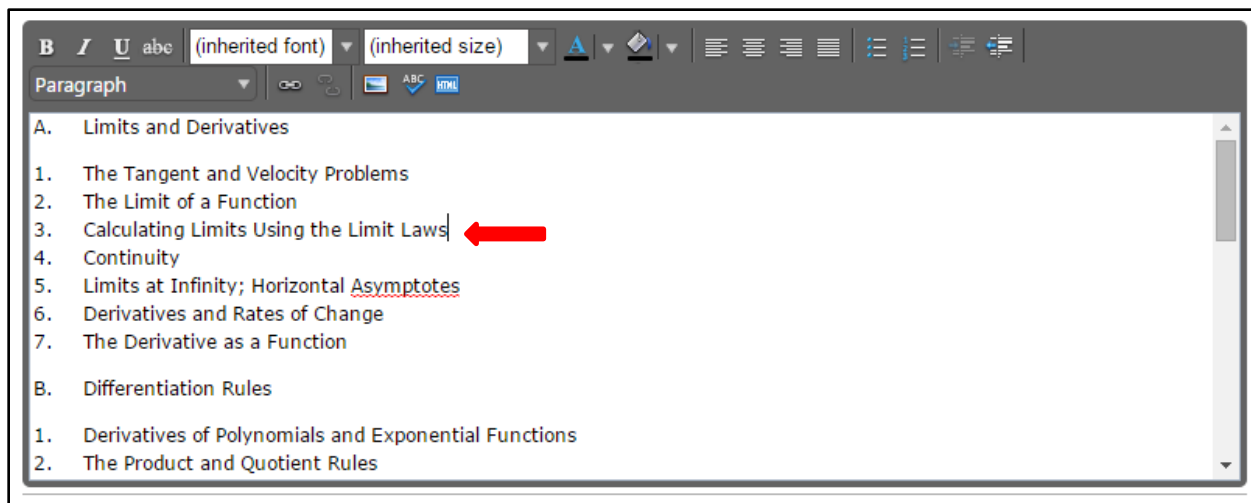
B I U abc (inherited font) (inherited size) A
Paragraph

A. Limits and Derivatives

1. The Tangent and Velocity Problems
2. The Limit of a Function
3. Calculating Limits Using the Limit Laws
4. Continuity
5. Limits at Infinity; Horizontal Asymptotes
6. Derivatives and Rates of Change
7. The Derivative as a Function

B. Differentiation Rules

1. Derivatives of Polynomials and Exponential Functions
2. The Product and Quotient Rules